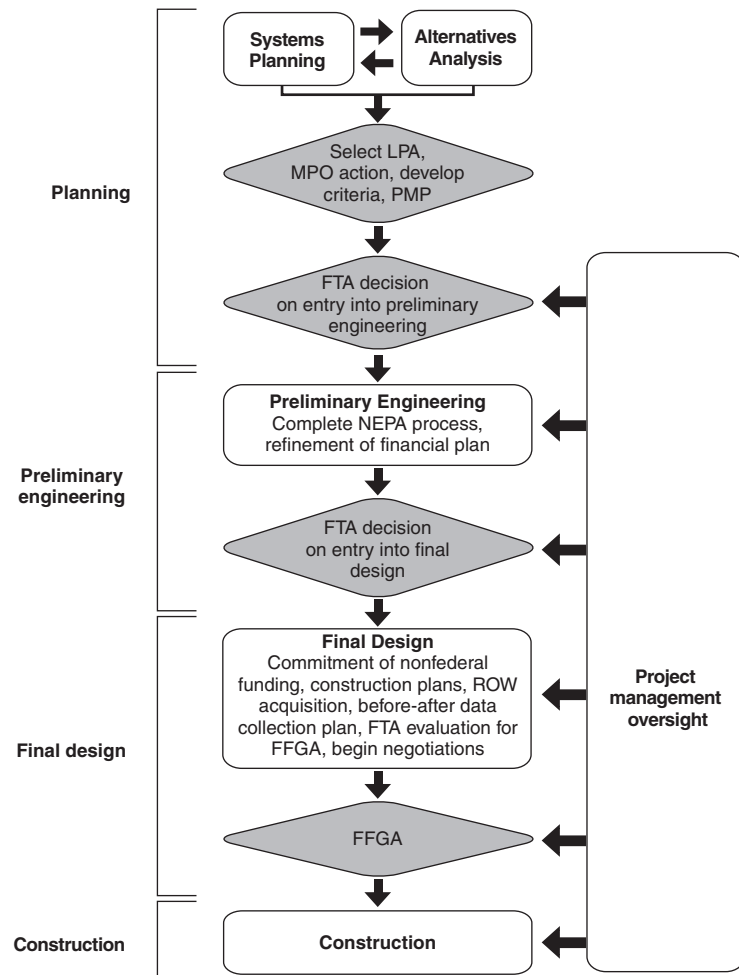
Planning

Systems Planning

Alternatives Analysis

Select LPA, MPO action, develop criteria, PMP

FTA decision on entry into preliminary engineering

Preliminary engineering

Preliminary Engineering
Complete NEPA process, refinement of financial plan

FTA decision on entry into final design

Final design

Final Design
Commitment of nonfederal funding, construction plans, ROW acquisition, before-after data collection plan, FTA evaluation for FFGA, begin negotiations

FFGA

Construction

Construction

Project management oversight